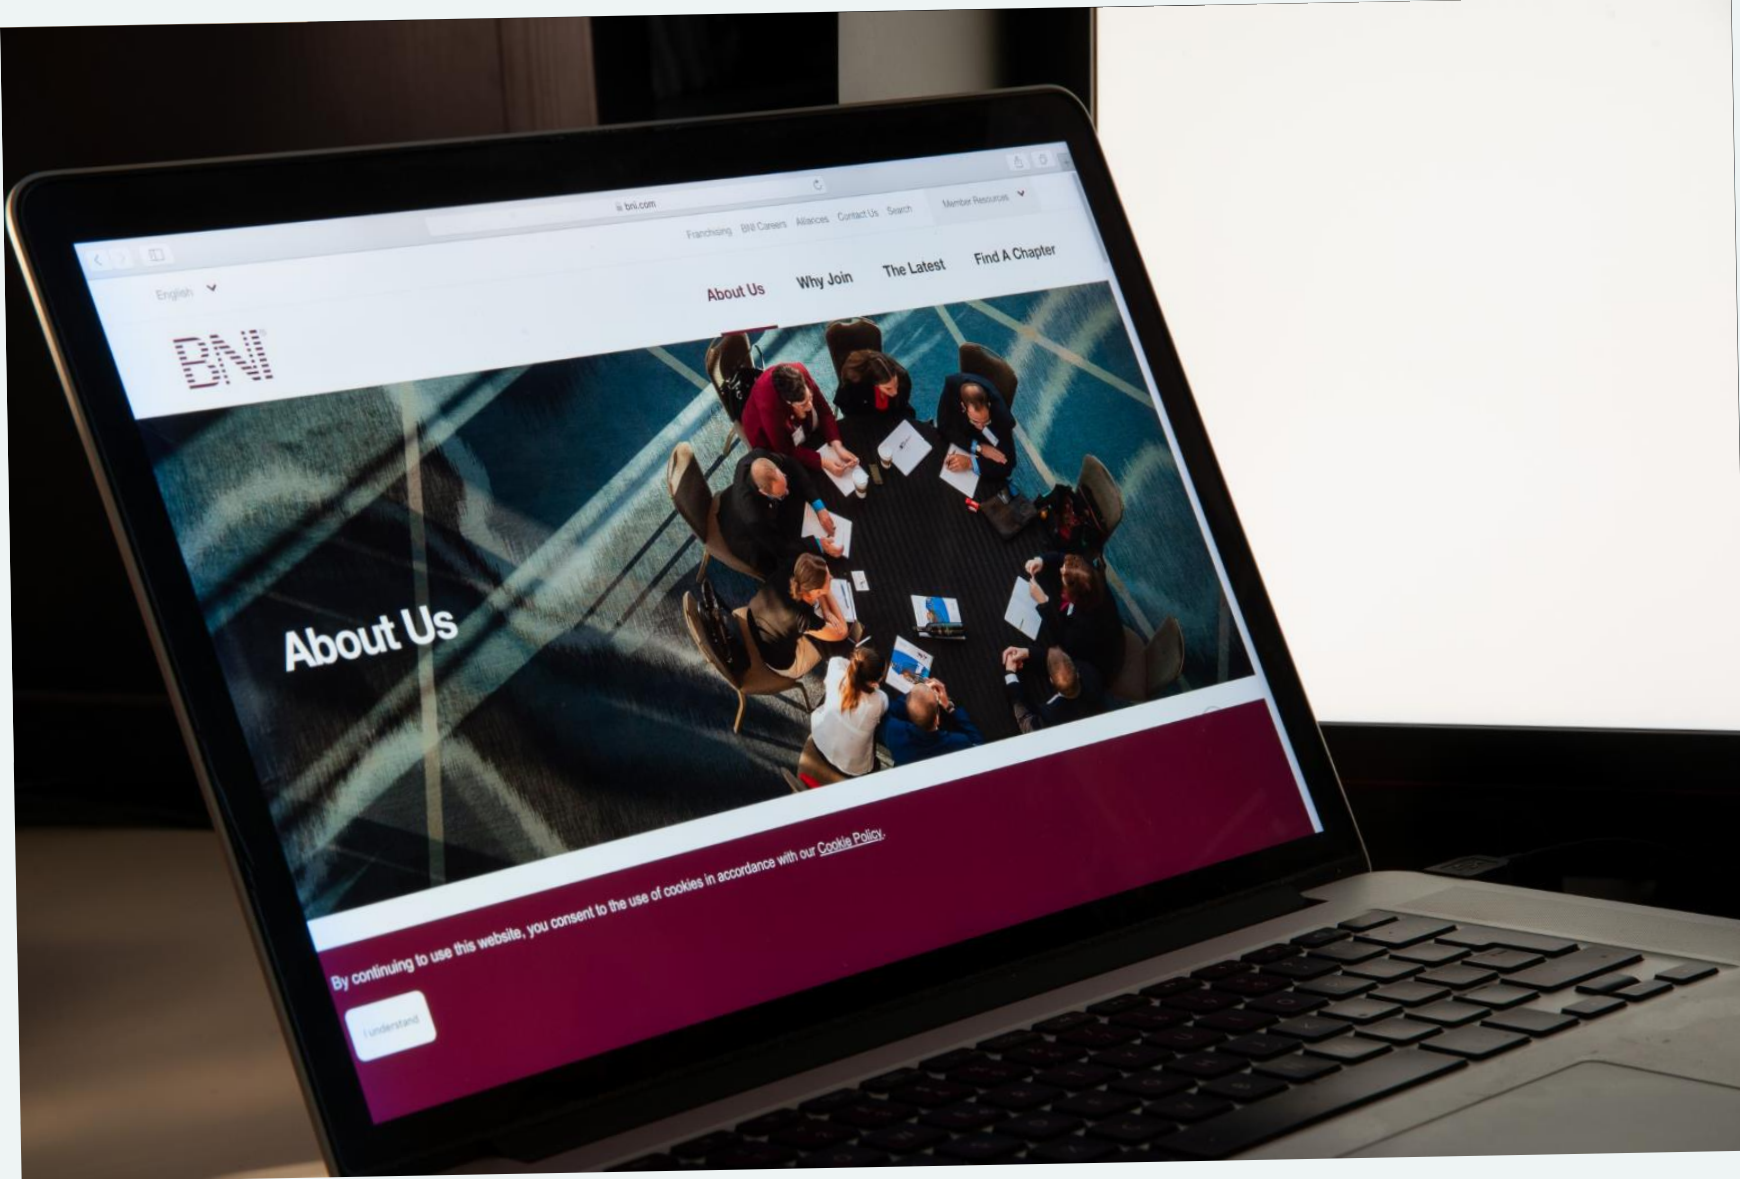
bni.com

Franchising BNI Careers Alliances Contact Us Search Member Resources

English

BNI

About Us Why Join The Latest Find A Chapter

About Us

By continuing to use this website, you consent to the use of cookies in accordance with our Cookie Policy.

I understand